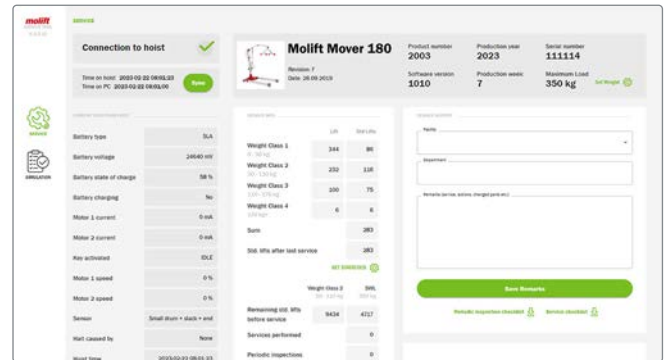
molift

SERVICE

Connection to hoist

Time on hoist: 2023-02-22 08:01:23
Time on PC: 2023-02-22 08:01:00

Sync

SERVICE

SIMULATION

| Battery type | SLA |
|---|---|
| Battery voltage | 24640 mV |
| Battery state of charge | 58 % |
| Battery charging | No |
| Motor 1 current | 0 mA |
| Motor 2 current | 0 mA |
| Key activated | IDLE |
| Motor 1 speed | 0 % |
| Motor 2 speed | 0 % |
| Sensor | Small drum + slack + end |
| Halt caused by | None |
| Reset time | 2023-02-22 08:01:23 |

Molift Mover 180
Revision: F
Date: 26.09.2019

Product number
2003

Production year
2023

Serial number
111114

Software version
1010

Production week
7

Maximum Load
350 kg

Set Weight

| | Lift | Std Lifts |
|---|---|---|
| Weight Class 1 | 344 | 86 |
| Weight Class 2 | 232 | 116 |
| Weight Class 3 | 100 | 75 |
| Weight Class 4 | 6 | 6 |
| Sum | | 283 |
| Std. lifts after last service | | 283 |

SET OVERRIDE

| | Weight Class 2 | SWL |
|---|---|---|
| Remaining std. lifts before service | 9434 | 4217 |
| Services performed | | 0 |
| Periodic inspections | | 0 |

Dealer

Remarks

Save Remarks

Periodic inspection checklist
Service checklist